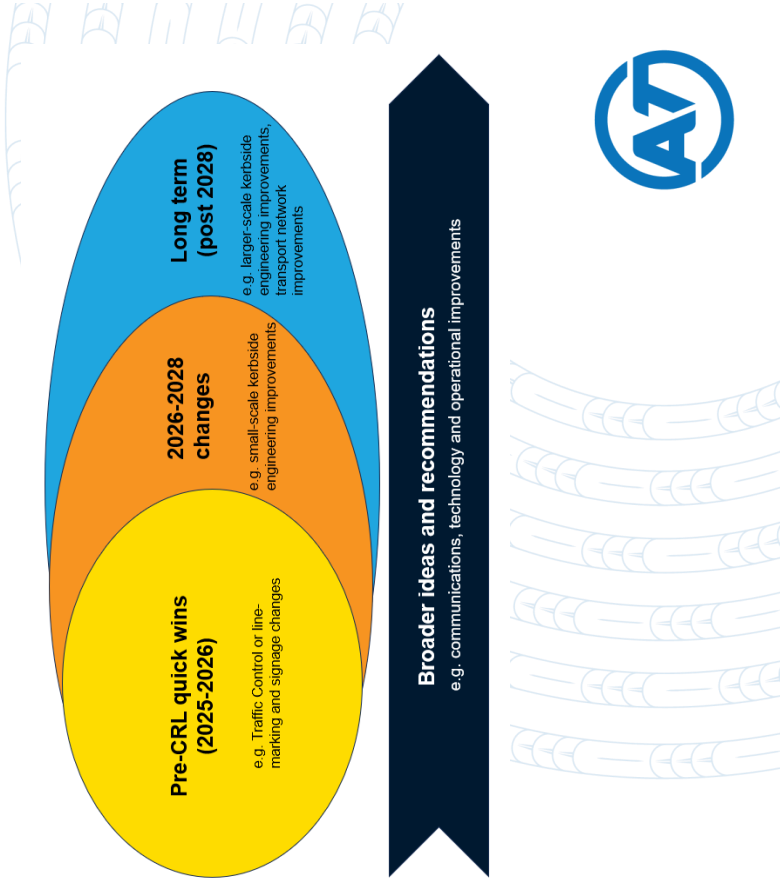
AT

Long term (post 2028)

e.g. larger-scale kerbside engineering improvements, transport network improvements

2026-2028 changes

e.g. small-scale kerbside engineering improvements

Pre-CRL quick wins (2025-2026)

e.g. Traffic Control or line-marking and signage changes

Broader ideas and recommendations

e.g. communications, technology and operational improvements